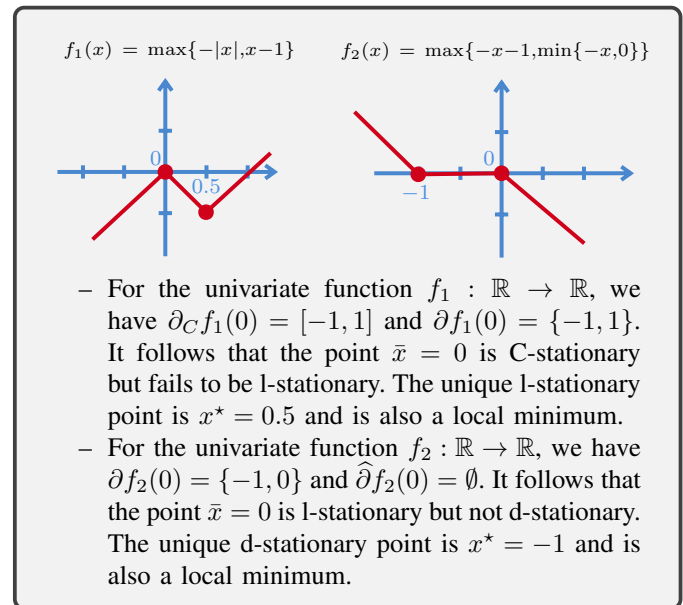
$f_1(x) = \max\{-|x|, x-1\}$

$f_2(x) = \max\{-x-1, \min\{-x, 0\}\}$

0

0.5

0

$-1$

– For the univariate function $f_1 : \mathbb{R} \to \mathbb{R}$, we have $\partial_C f_1(0) = [-1, 1]$ and $\partial f_1(0) = \{-1, 1\}$. It follows that the point $\bar{x} = 0$ is C-stationary but fails to be l-stationary. The unique l-stationary point is $x^\star = 0.5$ and is also a local minimum.

– For the univariate function $f_2 : \mathbb{R} \to \mathbb{R}$, we have $\partial f_2(0) = \{-1, 0\}$ and $\widehat{\partial} f_2(0) = \emptyset$. It follows that the point $\bar{x} = 0$ is l-stationary but not d-stationary. The unique d-stationary point is $x^\star = -1$ and is also a local minimum.